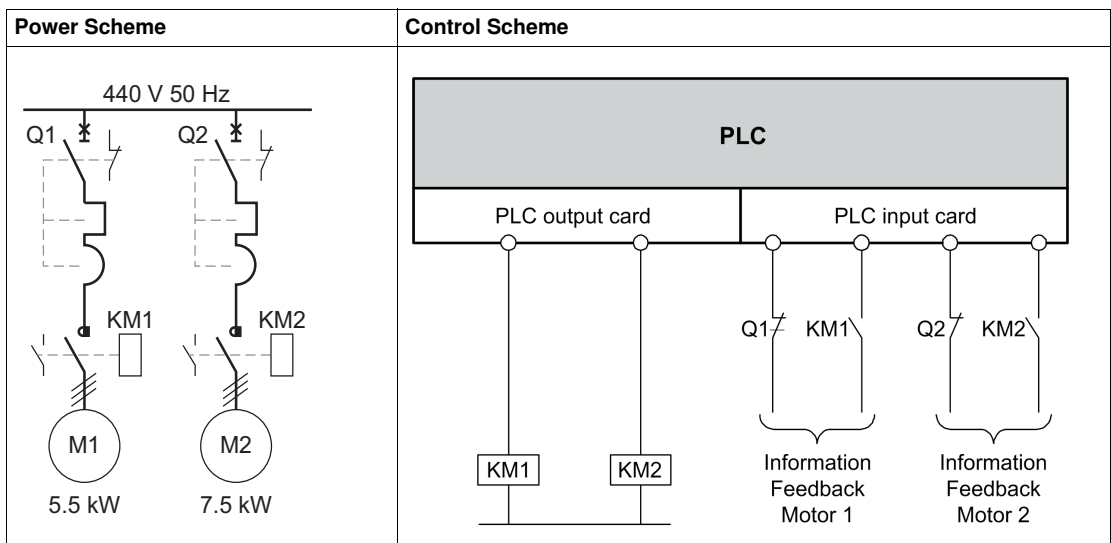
| Power Scheme | Control Scheme |
|---|---|
| 440 V 50 Hz<br>Q1 Q2<br>KM1 KM2<br>M1 M2<br>5.5 kW 7.5 kW | PLC<br>PLC output card PLC input card<br>Q1 KM1 Q2 KM2<br>KM1 KM2<br>Information Feedback Motor 1<br>Information Feedback Motor 2 |